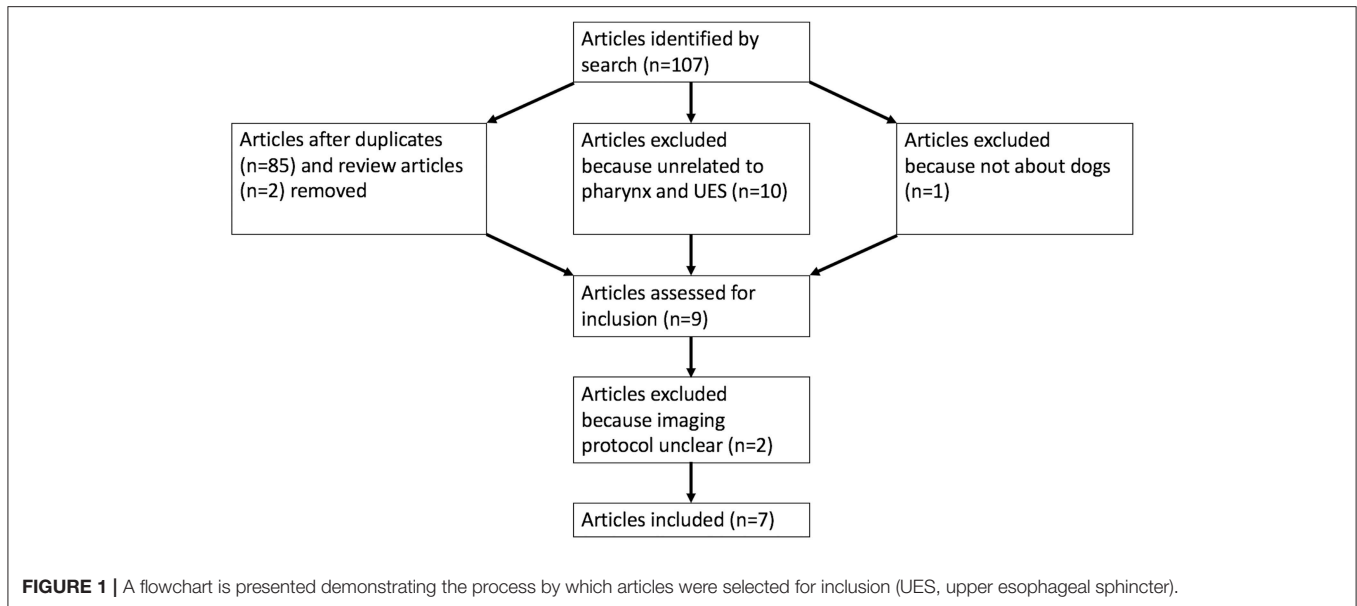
Articles identified by search (n=107)

Articles after duplicates (n=85) and review articles (n=2) removed

Articles excluded because unrelated to pharynx and UES (n=10)

Articles excluded because not about dogs (n=1)

Articles assessed for inclusion (n=9)

Articles excluded because imaging protocol unclear (n=2)

Articles included (n=7)

FIGURE 1 | A flowchart is presented demonstrating the process by which articles were selected for inclusion (UES, upper esophageal sphincter).